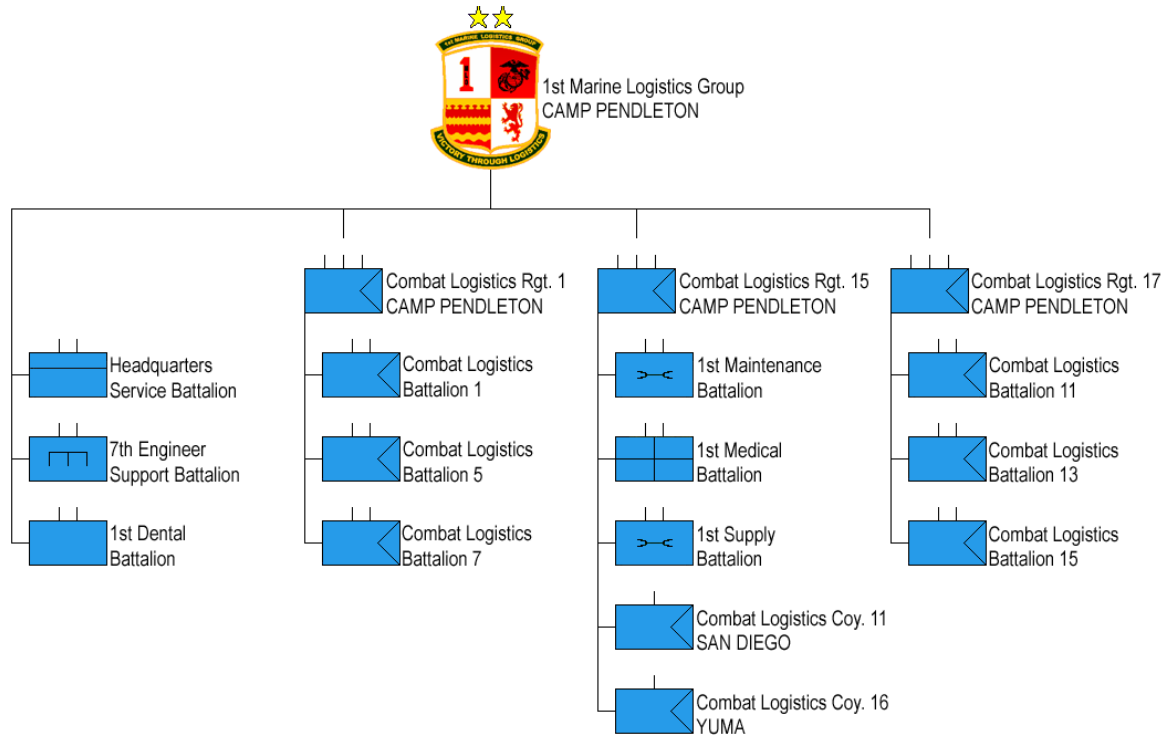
1ST MARINE LOGISTICS GROUP
1
VICTORY THROUGH LOGISTICS

1st Marine Logistics Group
CAMP PENDLETON

Headquarters Service Battalion

7th Engineer Support Battalion

1st Dental Battalion

Combat Logistics Rgt. 1
CAMP PENDLETON

Combat Logistics Battalion 1

Combat Logistics Battalion 5

Combat Logistics Battalion 7

Combat Logistics Rgt. 15
CAMP PENDLETON

1st Maintenance Battalion

1st Medical Battalion

1st Supply Battalion

Combat Logistics Coy. 11
SAN DIEGO

Combat Logistics Coy. 16
YUMA

Combat Logistics Rgt. 17
CAMP PENDLETON

Combat Logistics Battalion 11

Combat Logistics Battalion 13

Combat Logistics Battalion 15